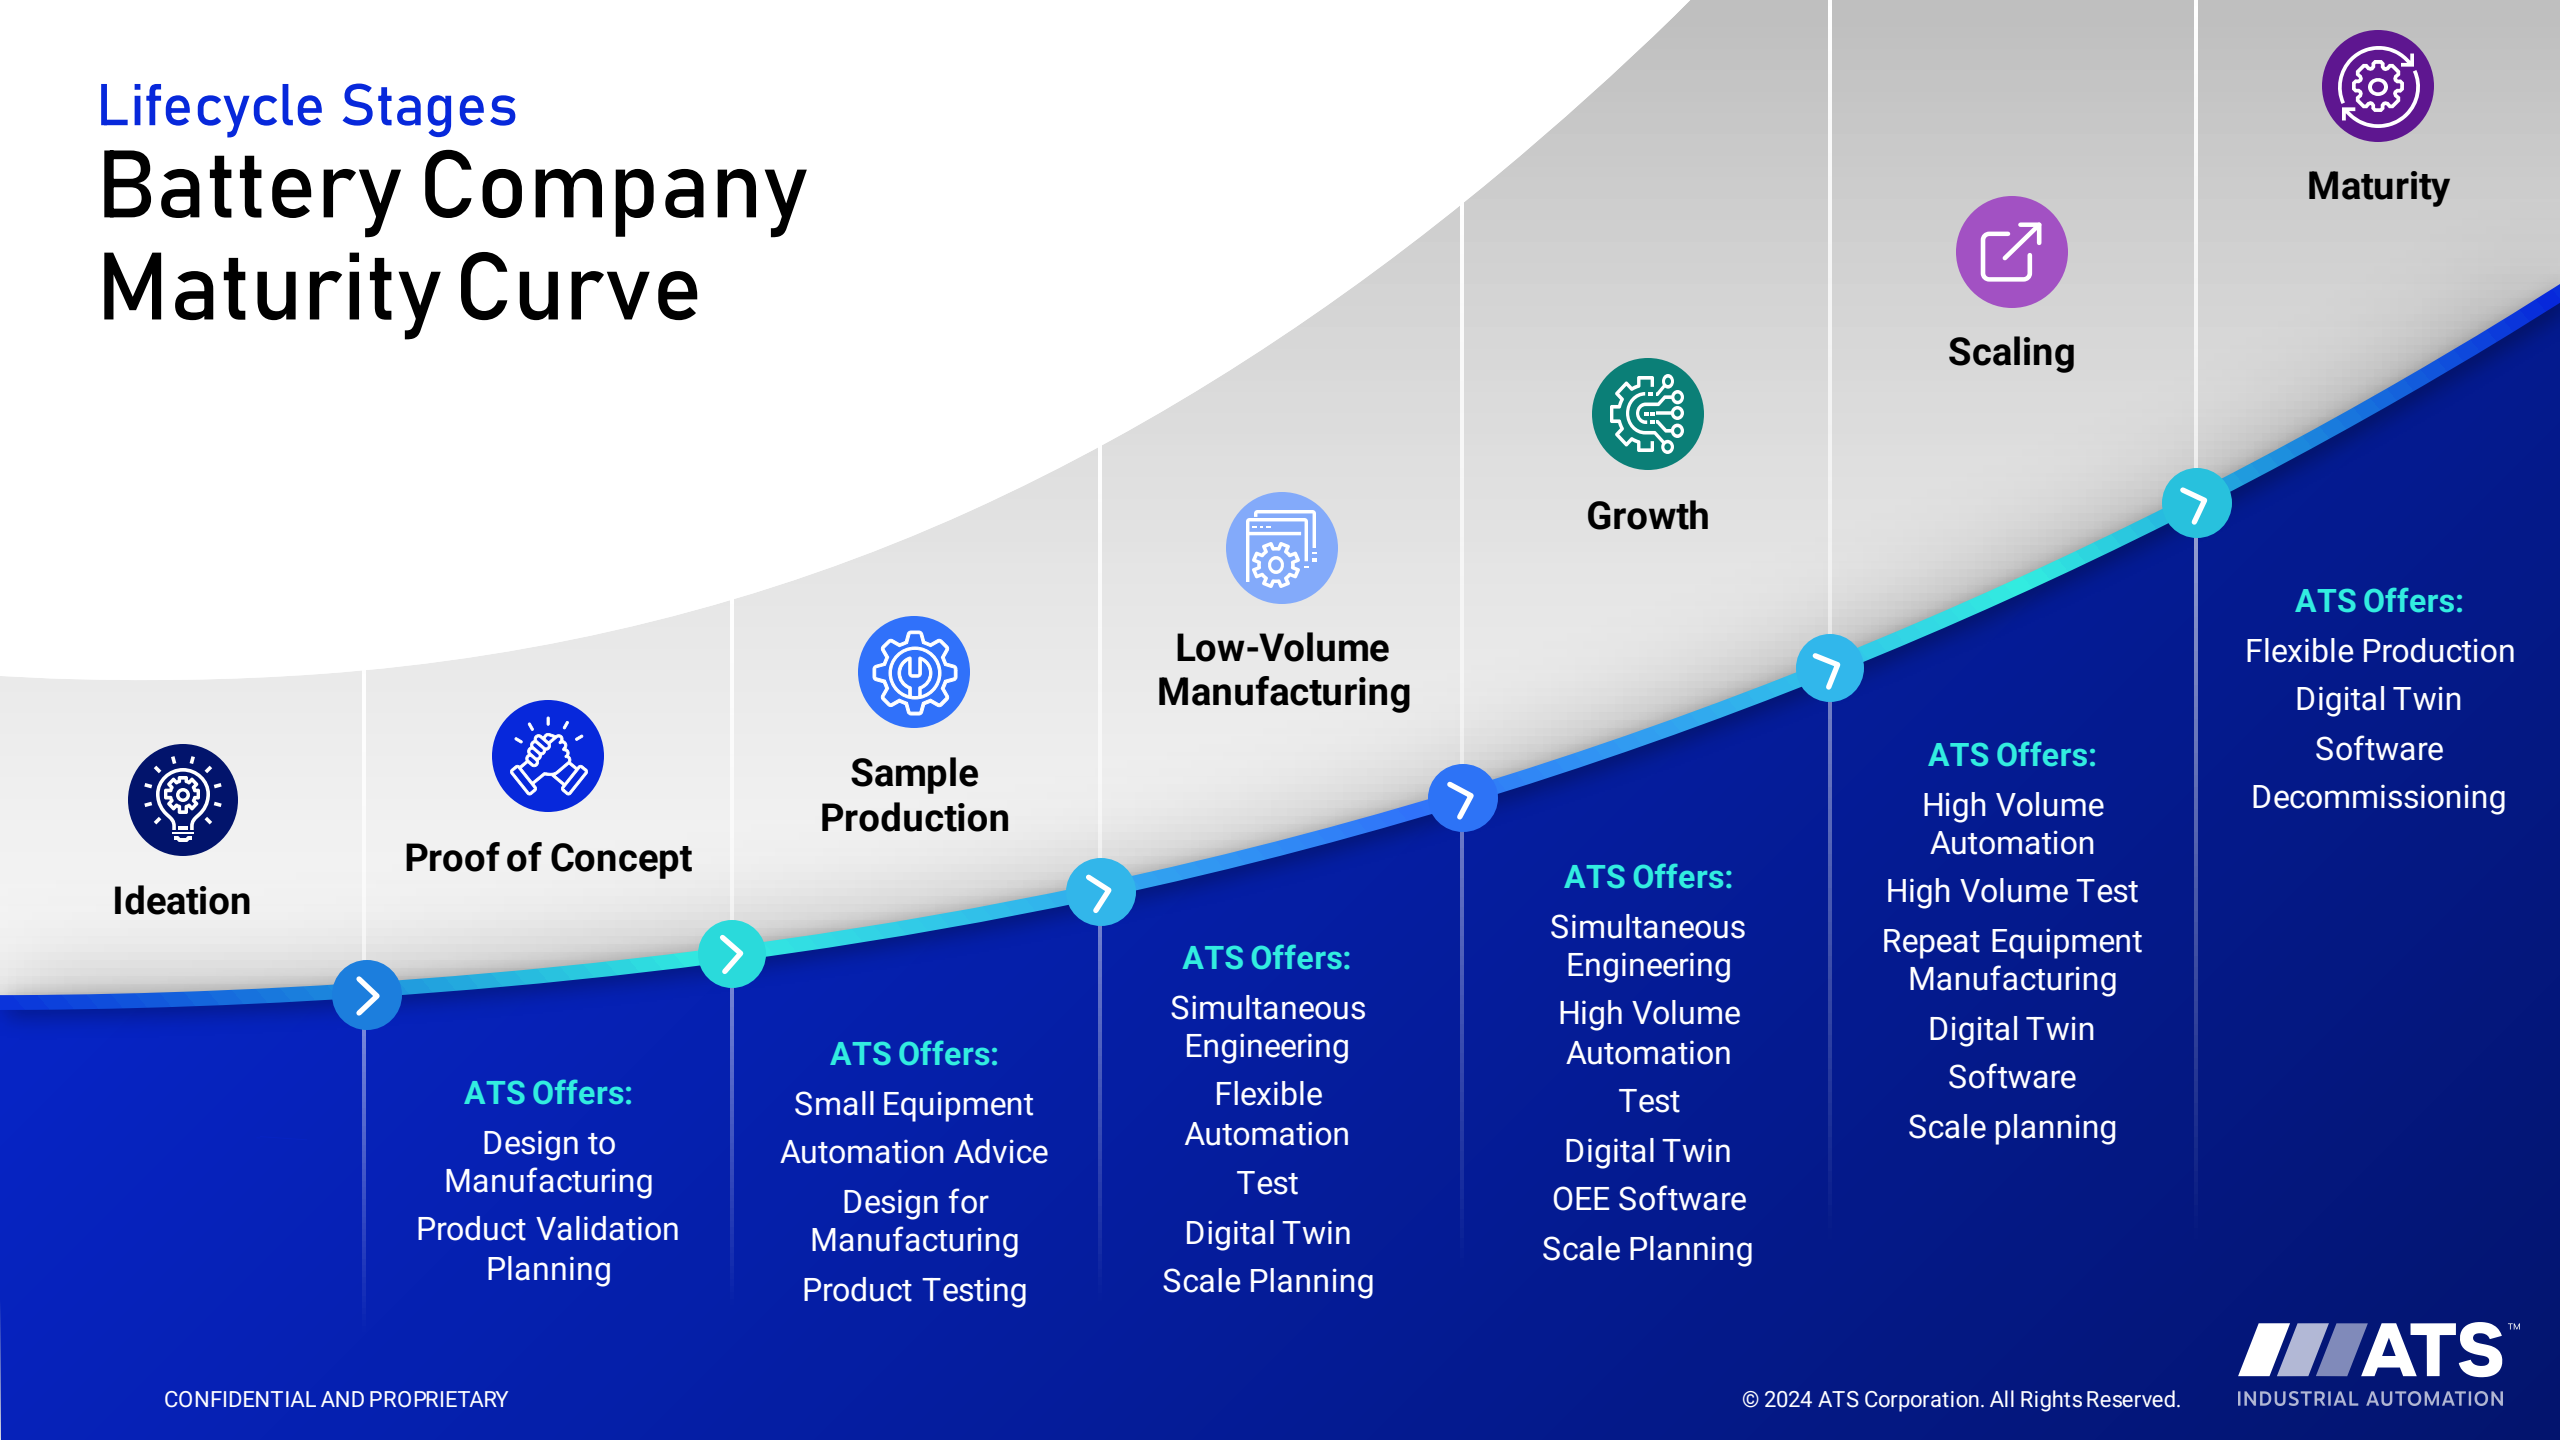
Lifecycle Stages
Battery Company Maturity Curve

Ideation

Proof of Concept

ATS Offers:
Design to Manufacturing
Product Validation Planning

Sample Production

ATS Offers:
Small Equipment
Automation Advice
Design for Manufacturing
Product Testing

Low-Volume Manufacturing

ATS Offers:
Simultaneous Engineering
Flexible Automation
Test
Digital Twin
Scale Planning

Growth

ATS Offers:
Simultaneous Engineering
High Volume Automation
Test
Digital Twin
OEE Software
Scale Planning

Scaling

ATS Offers:
High Volume Automation
High Volume Test
Repeat Equipment Manufacturing
Digital Twin
Software
Scale planning

Maturity

ATS Offers:
Flexible Production
Digital Twin
Software
Decommissioning

CONFIDENTIAL AND PROPRIETARY

© 2024 ATS Corporation. All Rights Reserved.

ATS™
INDUSTRIAL AUTOMATION